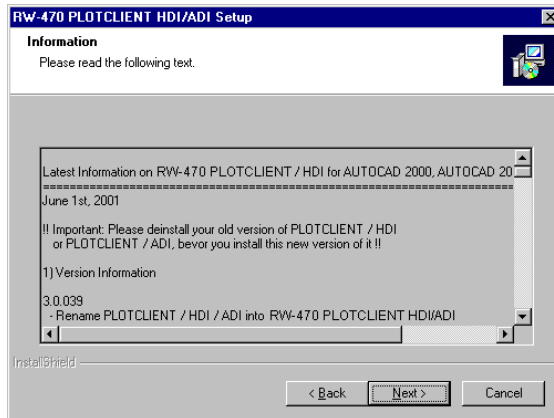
RW-470 PLOTCLIENT HDI/ADI Setup

Information

Please read the following text.

Latest Information on RW-470 PLOTCLIENT / HDI for AUTOCAD 2000, AUTOCAD 20
==========================================================
June 1st, 2001

!! Important: Please deinstall your old version of PLOTCLIENT / HDI or PLOTCLIENT / ADI, bevor you install this new version of it !!

1) Version Information

3.0.039
- Rename PLOTCLIENT / HDI / ADI into RW-470 PLOTCLIENT HDI/ADI

InstallShield

< Back | Next > | Cancel